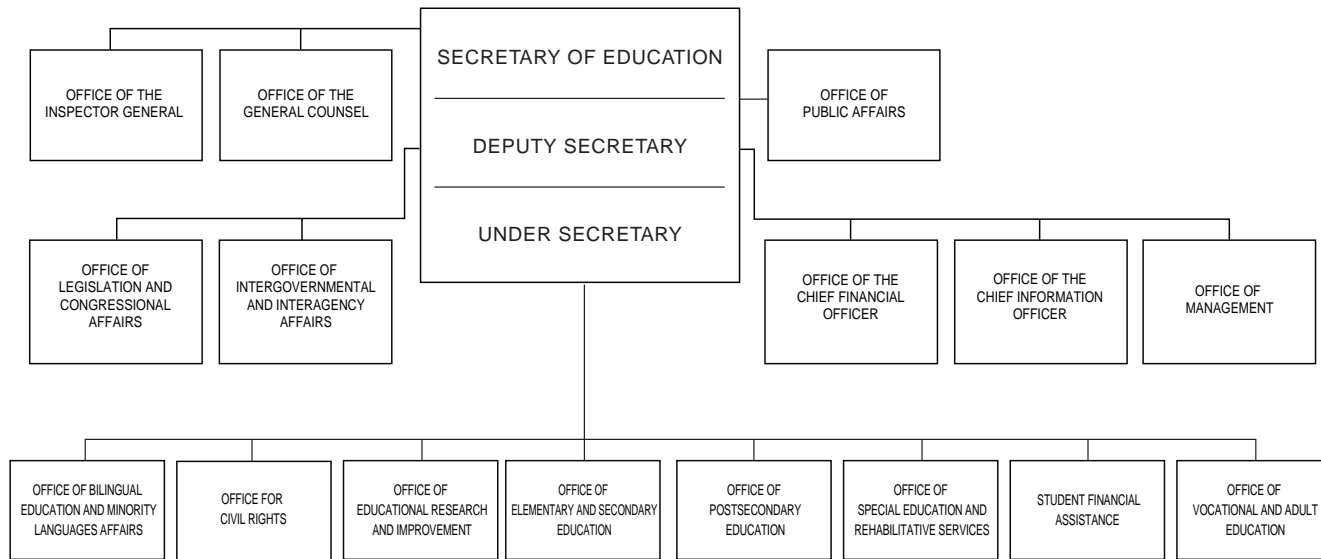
SECRETARY OF EDUCATION

DEPUTY SECRETARY

UNDER SECRETARY

OFFICE OF THE INSPECTOR GENERAL

OFFICE OF THE GENERAL COUNSEL

OFFICE OF PUBLIC AFFAIRS

OFFICE OF LEGISLATION AND CONGRESSIONAL AFFAIRS

OFFICE OF INTERGOVERNMENTAL AND INTERAGENCY AFFAIRS

OFFICE OF THE CHIEF FINANCIAL OFFICER

OFFICE OF THE CHIEF INFORMATION OFFICER

OFFICE OF MANAGEMENT

OFFICE OF BILINGUAL EDUCATION AND MINORITY LANGUAGES AFFAIRS

OFFICE FOR CIVIL RIGHTS

OFFICE OF EDUCATIONAL RESEARCH AND IMPROVEMENT

OFFICE OF ELEMENTARY AND SECONDARY EDUCATION

OFFICE OF POSTSECONDARY EDUCATION

OFFICE OF SPECIAL EDUCATION AND REHABILITATIVE SERVICES

STUDENT FINANCIAL ASSISTANCE

OFFICE OF VOCATIONAL AND ADULT EDUCATION